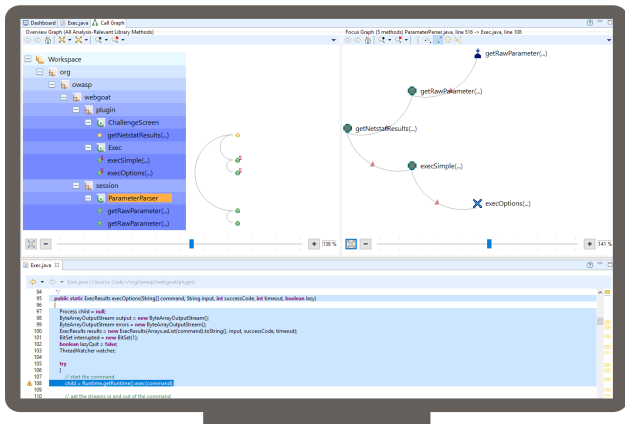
Dashboard | Exec.java | Call Graph

Overview Graph (All Analysis-Relevant Library Methods)

Focus Graph (5 methods): ParameterParser.java, line 516 -> Exec.java, line 108

Workspace
org
owasp
webgoat
plugin
ChallengeScreen
getNetstatResults(...)
Exec
execSimple(...)
execOptions(...)
session
ParameterParser
getRawParameter(...)
getRawParameter(...)

138 %

getRawParameter(...)
getRawParameter(...)
getNetstatResults(...)
execSimple(...)
execOptions(...)

141 %

Exec.java

Exec.java (<Source Code>/org/owasp/webgoat/plugin)

94 */
95 public static ExecResults execOptions(String[] command, String input, int successCode, int timeout, boolean lazy)
96 {
97 Process child = null;
98 ByteArrayOutputStream output = new ByteArrayOutputStream();
99 ByteArrayOutputStream errors = new ByteArrayOutputStream();
100 ExecResults results = new ExecResults(Arrays.asList(command).toString(), input, successCode, timeout);
101 BitSet interrupted = new BitSet(1);
102 boolean lazyQuit = false;
103 ThreadWatcher watcher;
104
105 try
106 {
107 // start the command
108 child = Runtime.getRuntime().exec(command);
109
110 // get the streams in and out of the command